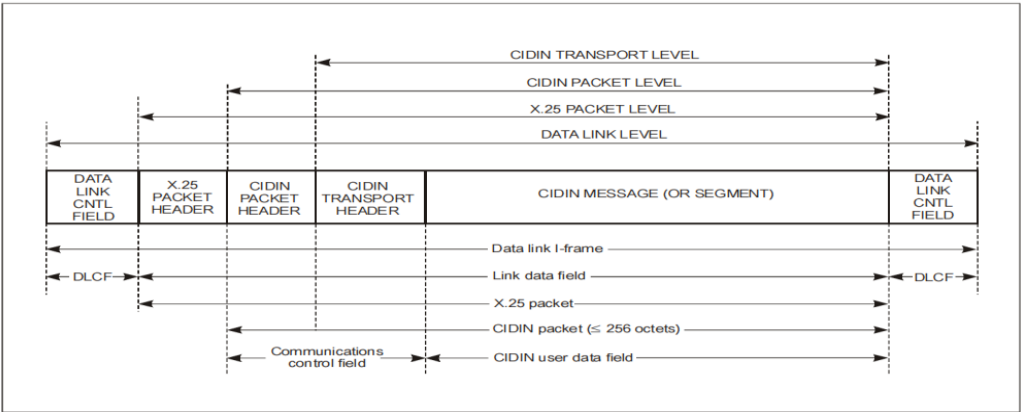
CIDIN TRANSPORT LEVEL

CIDIN PACKET LEVEL

X.25 PACKET LEVEL

DATA LINK LEVEL

| DATA LINK CNTL FIELD | X.25 PACKET HEADER | CIDIN PACKET HEADER | CIDIN TRANSPORT HEADER | CIDIN MESSAGE (OR SEGMENT) | DATA LINK CNTL FIELD |
|---|---|---|---|---|---|

Data link I-frame

DLCF

Link data field

DLCF

X.25 packet

CIDIN packet ($\leq$ 256 octets)

Communications control field

CIDIN user data field